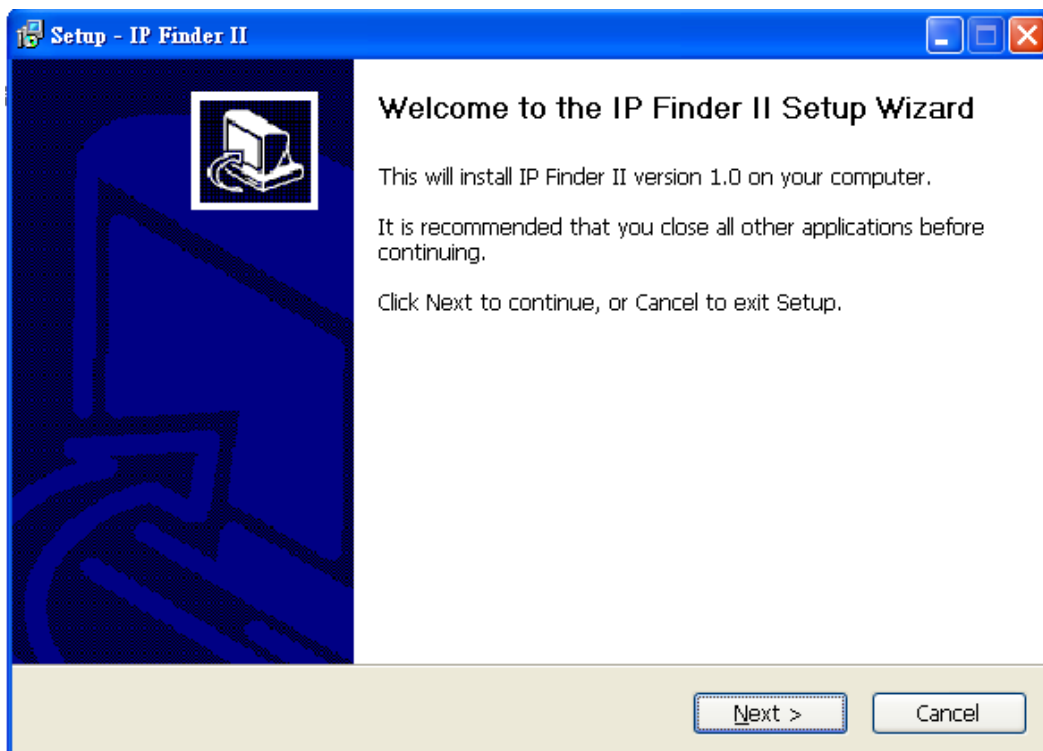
Setup - IP Finder II

Welcome to the IP Finder II Setup Wizard

This will install IP Finder II version 1.0 on your computer.

It is recommended that you close all other applications before continuing.

Click Next to continue, or Cancel to exit Setup.

Next >

Cancel